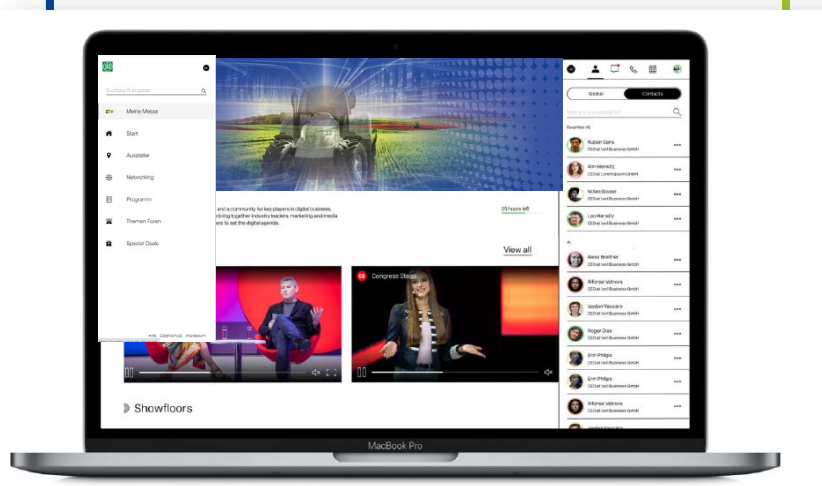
Suchbegriff eingeben

Meine Messe

Start

Aussteller

Networking

Programm

Themen Foren

Special Deals

and a community for key players in digital business. bringing together industry leaders, marketing and media ers to set the digital agenda.

29 hours left

View all

Congress Stage

Showfloors

Global

Contacts

Favorites

Ruben Gans

Ann Heinertz

Nolan Geiser

Leo Heinertz

Alena Breitner

Alfonso Vetrovs

Jaydon Vaccaro

Roger Dias

Erin Philips

Erin Philips

Alfonso Vetrovs

MacBook Pro